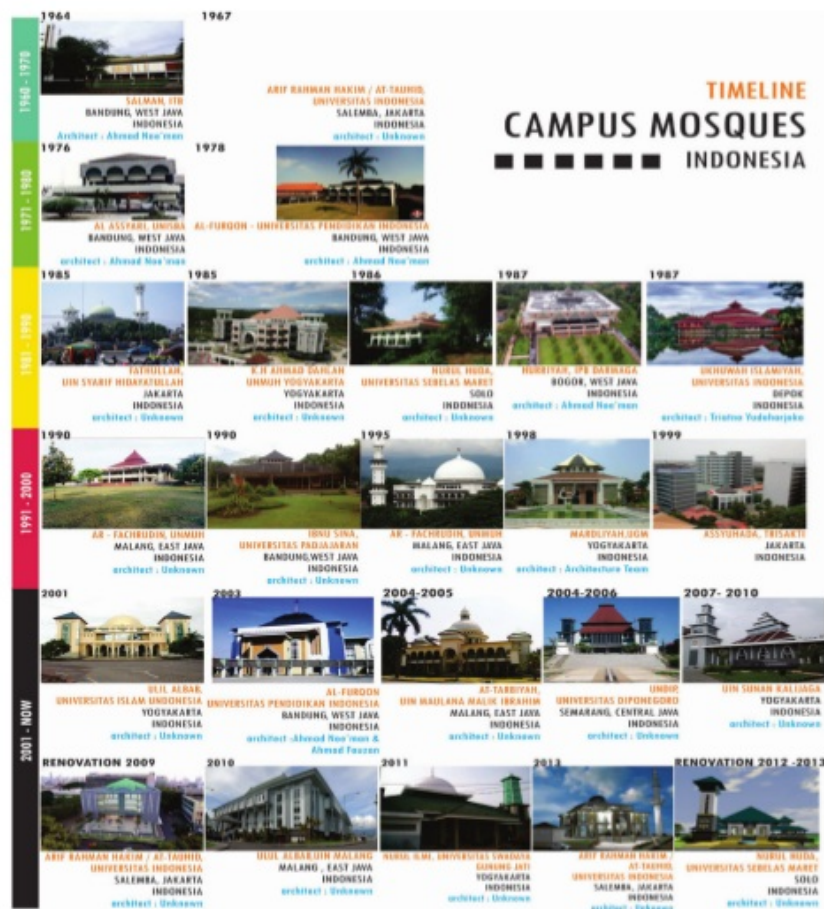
TIMELINE
CAMPUS MOSQUES
INDONESIA

1960 - 1970

1964
SALMAN, ITB
BANDUNG, WEST JAVA
INDONESIA
Architect : Ahmad Noe'man

1967
ARIF RAHMAN HAKIM / AT-TAUHID, UNIVERSITAS INDONESIA
SALEMBA, JAKARTA
INDONESIA
architect : Unknown

1971 - 1980

1976
AL ASSYARI, UNISBA
BANDUNG, WEST JAVA
INDONESIA
architect : Ahmad Noe'man

1978
AL-FURQON - UNIVERSITAS PENDIDIKAN INDONESIA
BANDUNG, WEST JAVA
INDONESIA
architect : Ahmad Noe'man

1981 - 1990

1985
FATHULLAH, UIN SYARIF HIDAYATULLAH
JAKARTA
INDONESIA
architect : Unknown

1985
K.H AHMAD DAHLAN UMMUH YOGYAKARTA
YOGYAKARTA
INDONESIA
architect : Unknown

1986
NURUL HUDA, UNIVERSITAS SEBELAS MARET
SOLO
INDONESIA
architect : Unknown

1987
HURRIYAH, IPB DARMAGA
BOGOR, WEST JAVA
INDONESIA
architect : Ahmad Noe'man

1987
UKHUWAH ISLAMIYAH, UNIVERSITAS INDONESIA
DEPOK
INDONESIA
architect : Triatno Yudoharjoko

1991 - 2000

1990
AR - FACHRUDIN, UNMUH
MALANG, EAST JAVA
INDONESIA
architect : Unknown

1990
IBNU SINA, UNIVERSITAS PADJAJARAN
BANDUNG,WEST JAVA
INDONESIA
architect : Unknown

1995
AR - FACHRUDIN, UNMUH
MALANG, EAST JAVA
INDONESIA
architect : Unknown

1998
MARDLIYAH,UGM
YOGYAKARTA
INDONESIA
architect : Architecture Team

1999
ASSYUHADA, TRISAKTI
JAKARTA
INDONESIA

2001 - NOW

2001
ULIL ALBAB, UNIVERSITAS ISLAM INDONESIA
YOGYAKARTA
INDONESIA
architect : Unknown

2003
AL-FURQON UNIVERSITAS PENDIDIKAN INDONESIA
BANDUNG, WEST JAVA
INDONESIA
architect :Ahmad Noe'man & Ahmad Fauzan

2004-2005
AT-TARBIYAH, UIN MAULANA MALIK IBRAHIM
MALANG, EAST JAVA
INDONESIA
architect : Unknown

2004-2006
UNDIP, UNIVERSITAS DIPONEGORO
SEMARANG, CENTRAL JAVA
INDONESIA
architect : Unknown

2007- 2010
UIN SUNAN KALIJAGA
YOGYAKARTA
INDONESIA
architect : Unknown

RENOVATION 2009
ARIF RAHMAN HAKIM / AT-TAUHID, UNIVERSITAS INDONESIA
SALEMBA, JAKARTA
INDONESIA
architect : Unknown

2010
ULUL ALBAB,UIN MALANG
MALANG , EAST JAVA
INDONESIA
architect : Unknown

2011
NURUL ILMI, UNIVERSITAS SWADAYA GUNUNG JATI
YOGYAKARTA
INDONESIA
architect : Unknown

2013
ARIF RAHMAN HAKIM / AT-TAUHID, UNIVERSITAS INDONESIA
SALEMBA, JAKARTA
INDONESIA
architect : Unknown

RENOVATION 2012 -2013
NURUL HUDA, UNIVERSITAS SEBELAS MARET
SOLO
INDONESIA
architect : Unknown